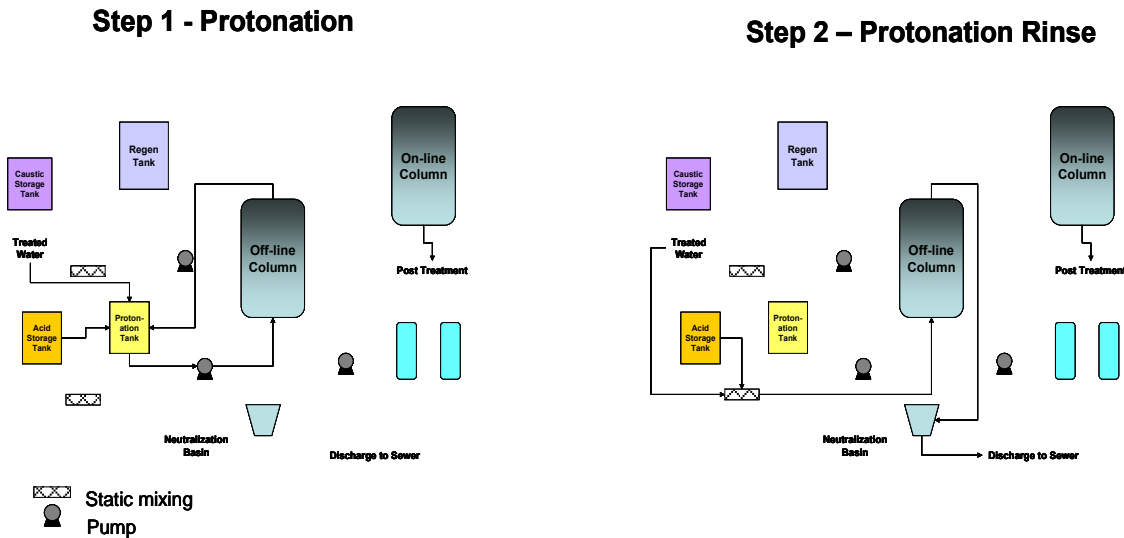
Step 1 - Protonation

Regen Tank

Caustic Storage Tank

On-line Column

Treated Water

Off-line Column

Post Treatment

Acid Storage Tank

Protonation Tank

Neutralization Basin

Discharge to Sewer

Static mixing

Pump

Step 2 – Protonation Rinse

Regen Tank

Caustic Storage Tank

On-line Column

Treated Water

Off-line Column

Post Treatment

Acid Storage Tank

Protonation Tank

Neutralization Basin

Discharge to Sewer